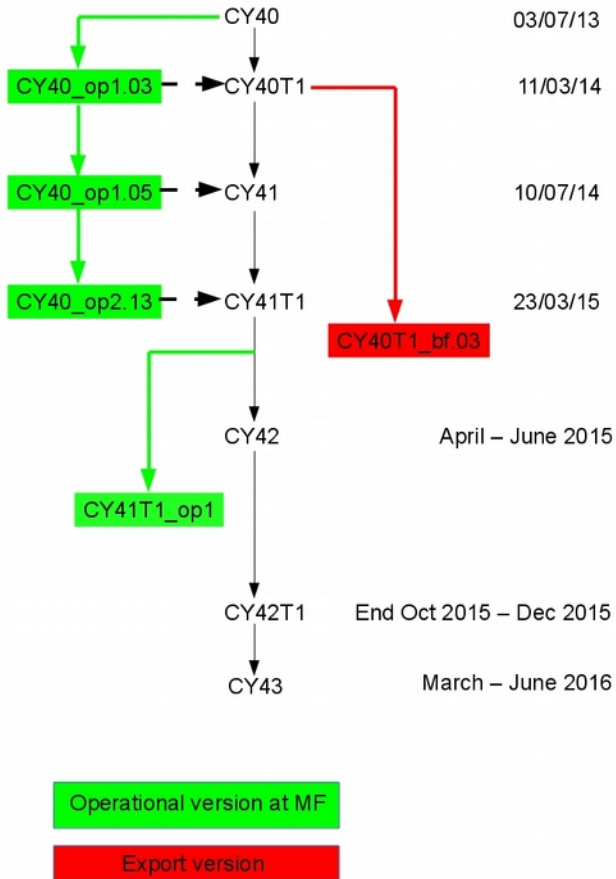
CY40 03/07/13

CY40_op1.03 CY40T1 11/03/14

CY40_op1.05 CY41 10/07/14

CY40_op2.13 CY41T1 23/03/15

CY40T1_bf.03

CY42 April – June 2015

CY41T1_op1

CY42T1 End Oct 2015 – Dec 2015

CY43 March – June 2016

Operational version at MF

Export version